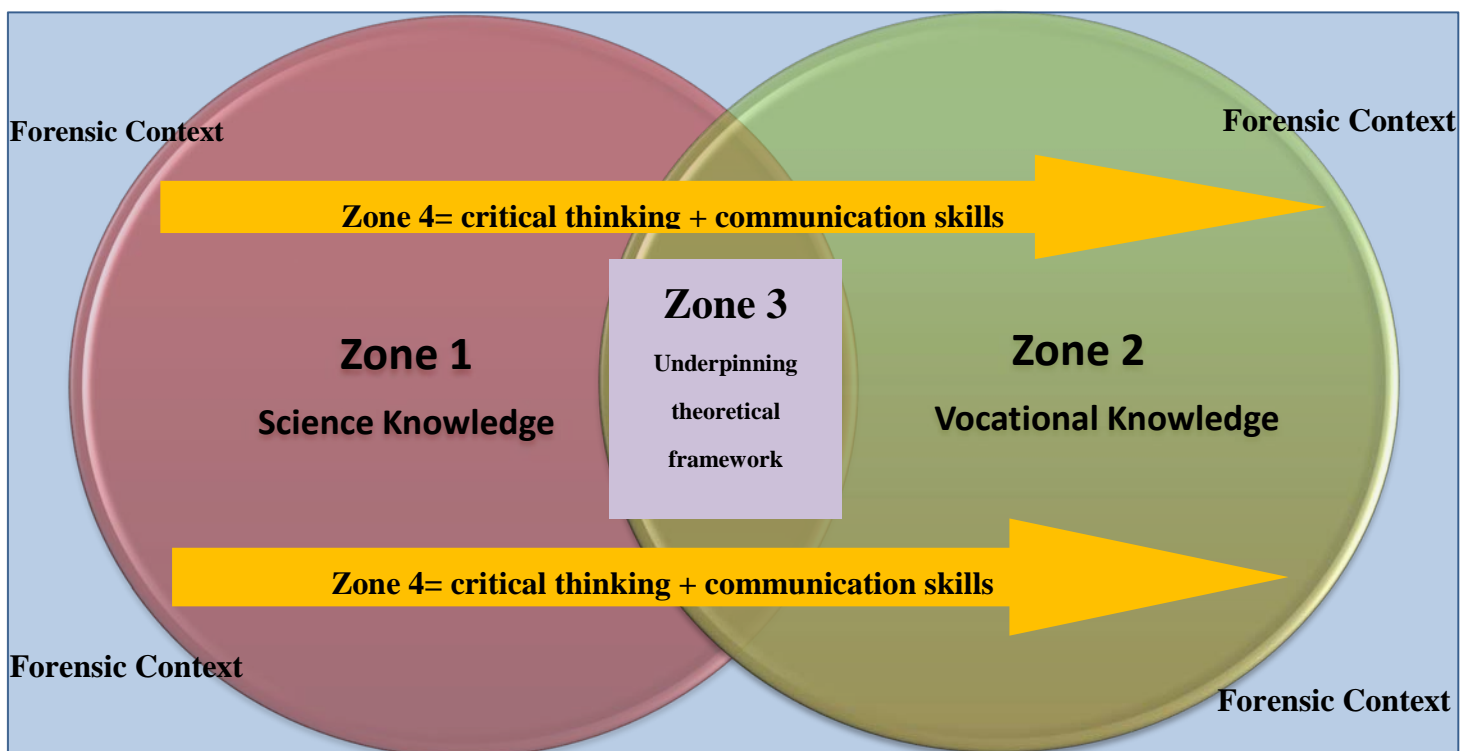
Forensic Context

Forensic Context

Zone 4= critical thinking + communication skills

Zone 3

Underpinning theoretical framework

Zone 1

Science Knowledge

Zone 2

Vocational Knowledge

Zone 4= critical thinking + communication skills

Forensic Context

Forensic Context